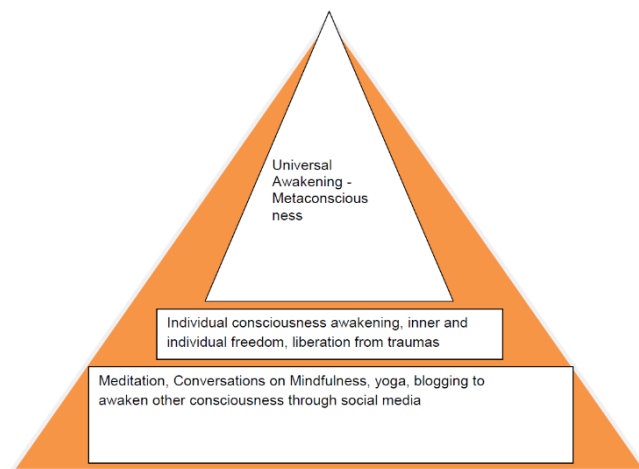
Universal Awakening - Metaconsciousness

Individual consciousness awakening, inner and individual freedom, liberation from traumas

Meditation, Conversations on Mindfulness, yoga, blogging to awaken other consciousness through social media